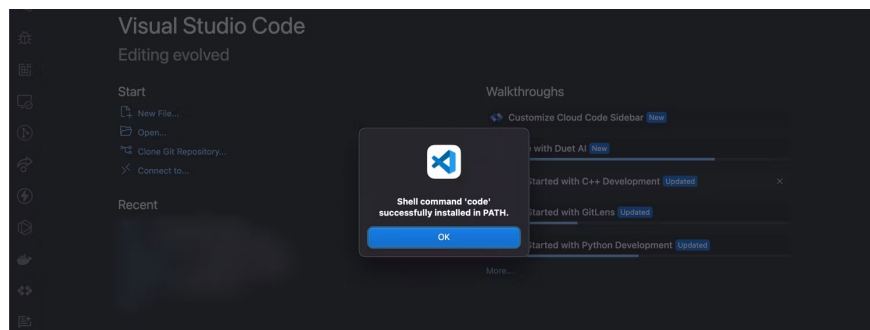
Visual Studio Code
Editing evolved

Start
New File...
Open...
Clone Git Repository...
Connect to...

Recent

Walkthroughs
Customize Cloud Code Sidebar New
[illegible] with Duet AI New
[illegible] Started with C++ Development Updated
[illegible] Started with GitLens Updated
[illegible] Started with Python Development Updated
More...

Shell command 'code' successfully installed in PATH.
OK